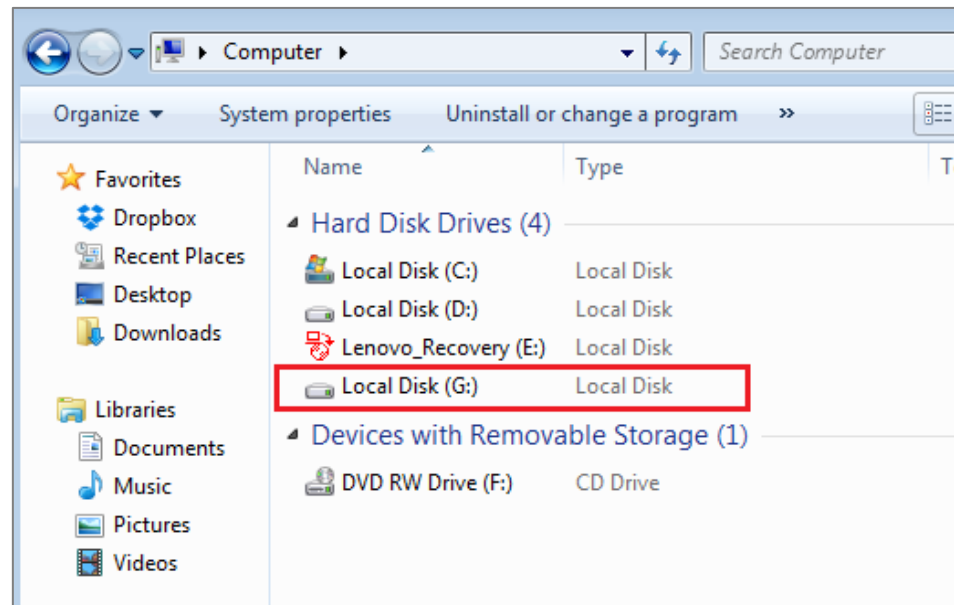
Computer ▸

Search Computer

Organize ▾ System properties Uninstall or change a program »

Favorites
Dropbox
Recent Places
Desktop
Downloads

Libraries
Documents
Music
Pictures
Videos

| Name | Type |
|---|---|
| **Hard Disk Drives (4)** | |
| Local Disk (C:) | Local Disk |
| Local Disk (D:) | Local Disk |
| Lenovo_Recovery (E:) | Local Disk |
| Local Disk (G:) | Local Disk |
| **Devices with Removable Storage (1)** | |
| DVD RW Drive (F:) | CD Drive |